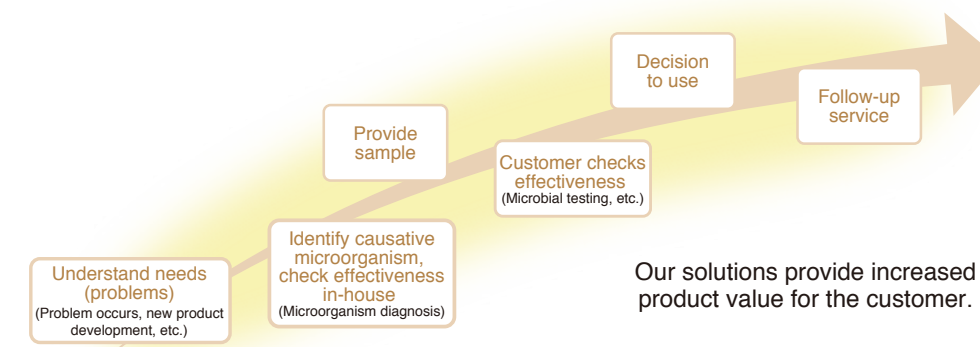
Understand needs (problems)
(Problem occurs, new product development, etc.)

Identify causative microorganism, check effectiveness in-house
(Microorganism diagnosis)

Provide sample

Customer checks effectiveness
(Microbial testing, etc.)

Decision to use

Follow-up service

Our solutions provide increased product value for the customer.